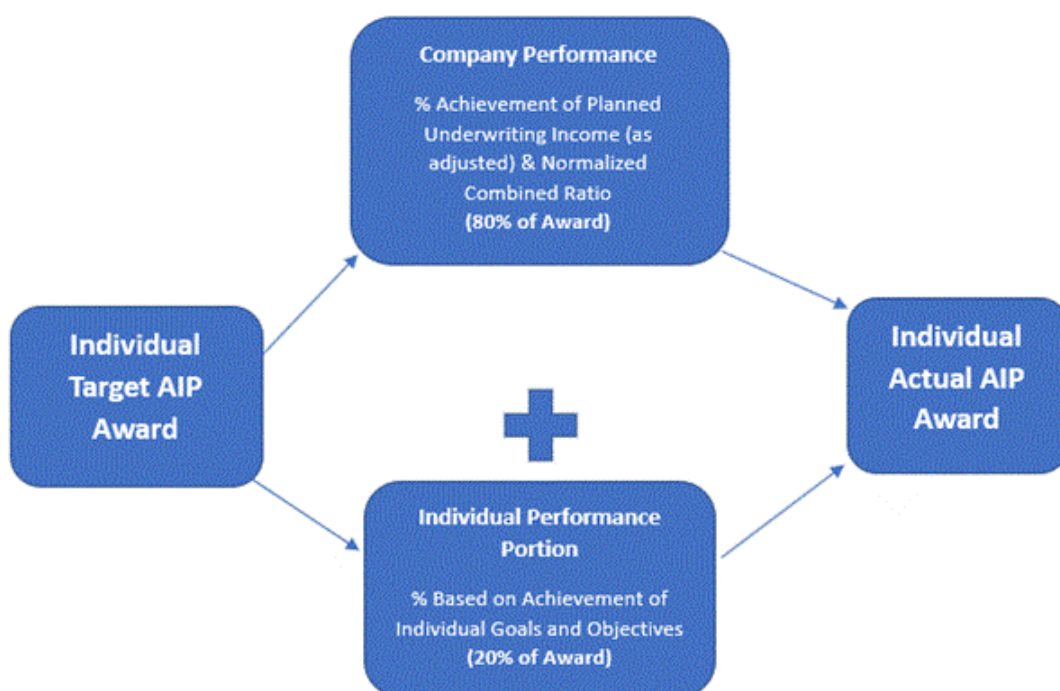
Company Performance

% Achievement of Planned Underwriting Income (as adjusted) & Normalized Combined Ratio
(80% of Award)

Individual Target AIP Award

Individual Actual AIP Award

Individual Performance Portion

% Based on Achievement of Individual Goals and Objectives
(20% of Award)